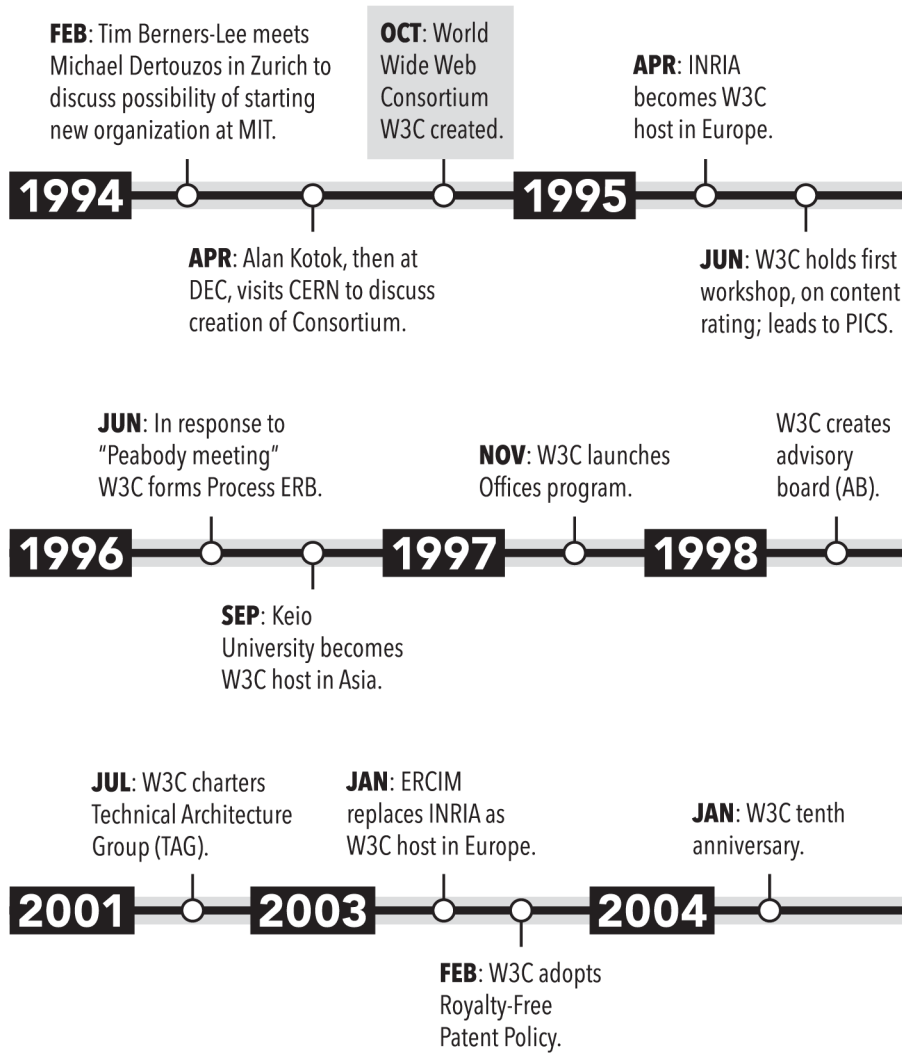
**FEB**: Tim Berners-Lee meets Michael Dertouzos in Zurich to discuss possibility of starting new organization at MIT.

**OCT**: World Wide Web Consortium W3C created.

**APR**: INRIA becomes W3C host in Europe.

1994

1995

**APR**: Alan Kotok, then at DEC, visits CERN to discuss creation of Consortium.

**JUN**: W3C holds first workshop, on content rating; leads to PICS.

**JUN**: In response to "Peabody meeting" W3C forms Process ERB.

**NOV**: W3C launches Offices program.

W3C creates advisory board (AB).

1996

1997

1998

**SEP**: Keio University becomes W3C host in Asia.

**JUL**: W3C charters Technical Architecture Group (TAG).

**JAN**: ERCIM replaces INRIA as W3C host in Europe.

**JAN**: W3C tenth anniversary.

2001

2003

2004

**FEB**: W3C adopts Royalty-Free Patent Policy.